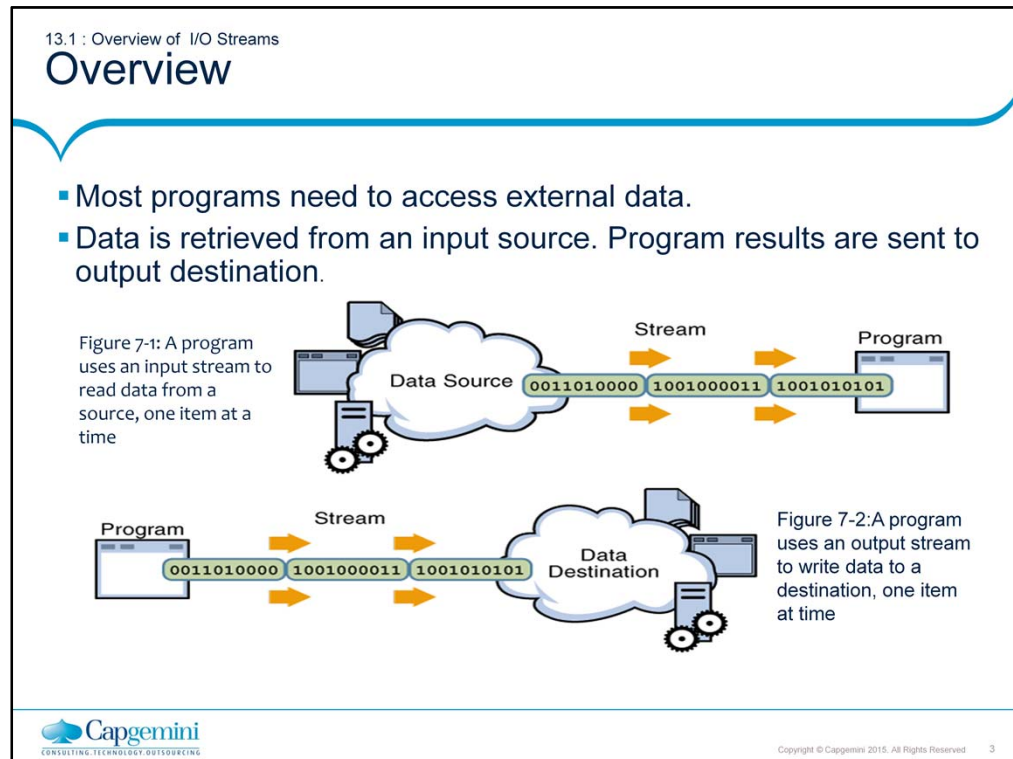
13.1 : Overview of I/O Streams
Overview

▪ Most programs need to access external data.
▪ Data is retrieved from an input source. Program results are sent to output destination.

Figure 7-1: A program uses an input stream to read data from a source, one item at a time

Stream
Program
Data Source
0011010000 1001000011 1001010101

Program
Stream
0011010000 1001000011 1001010101
Data Destination

Figure 7-2:A program uses an output stream to write data to a destination, one item at time

Capgemini
CONSULTING.TECHNOLOGY.OUTSOURCING

Copyright © Capgemini 2015. All Rights Reserved 3